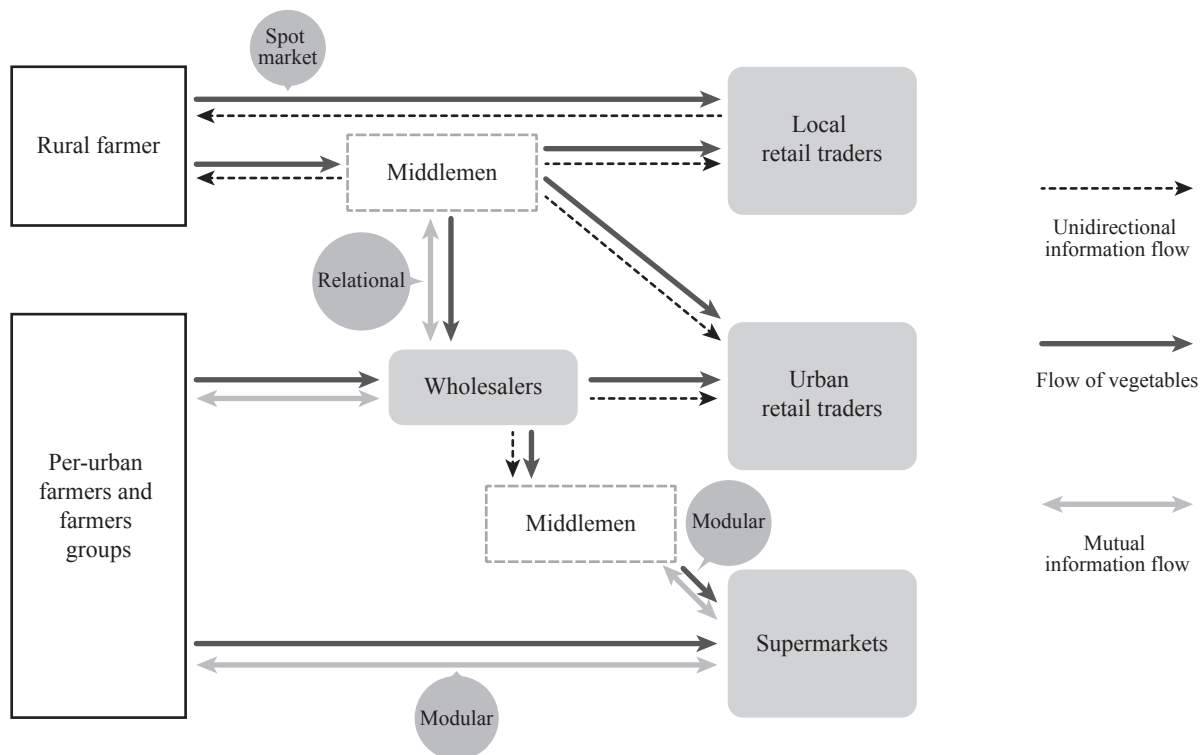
Spot market

Rural farmer

Local retail traders

Middlemen

Relational

Per-urban farmers and farmers groups

Wholesalers

Urban retail traders

Middlemen

Modular

Supermarkets

Modular

Unidirectional information flow

Flow of vegetables

Mutual information flow